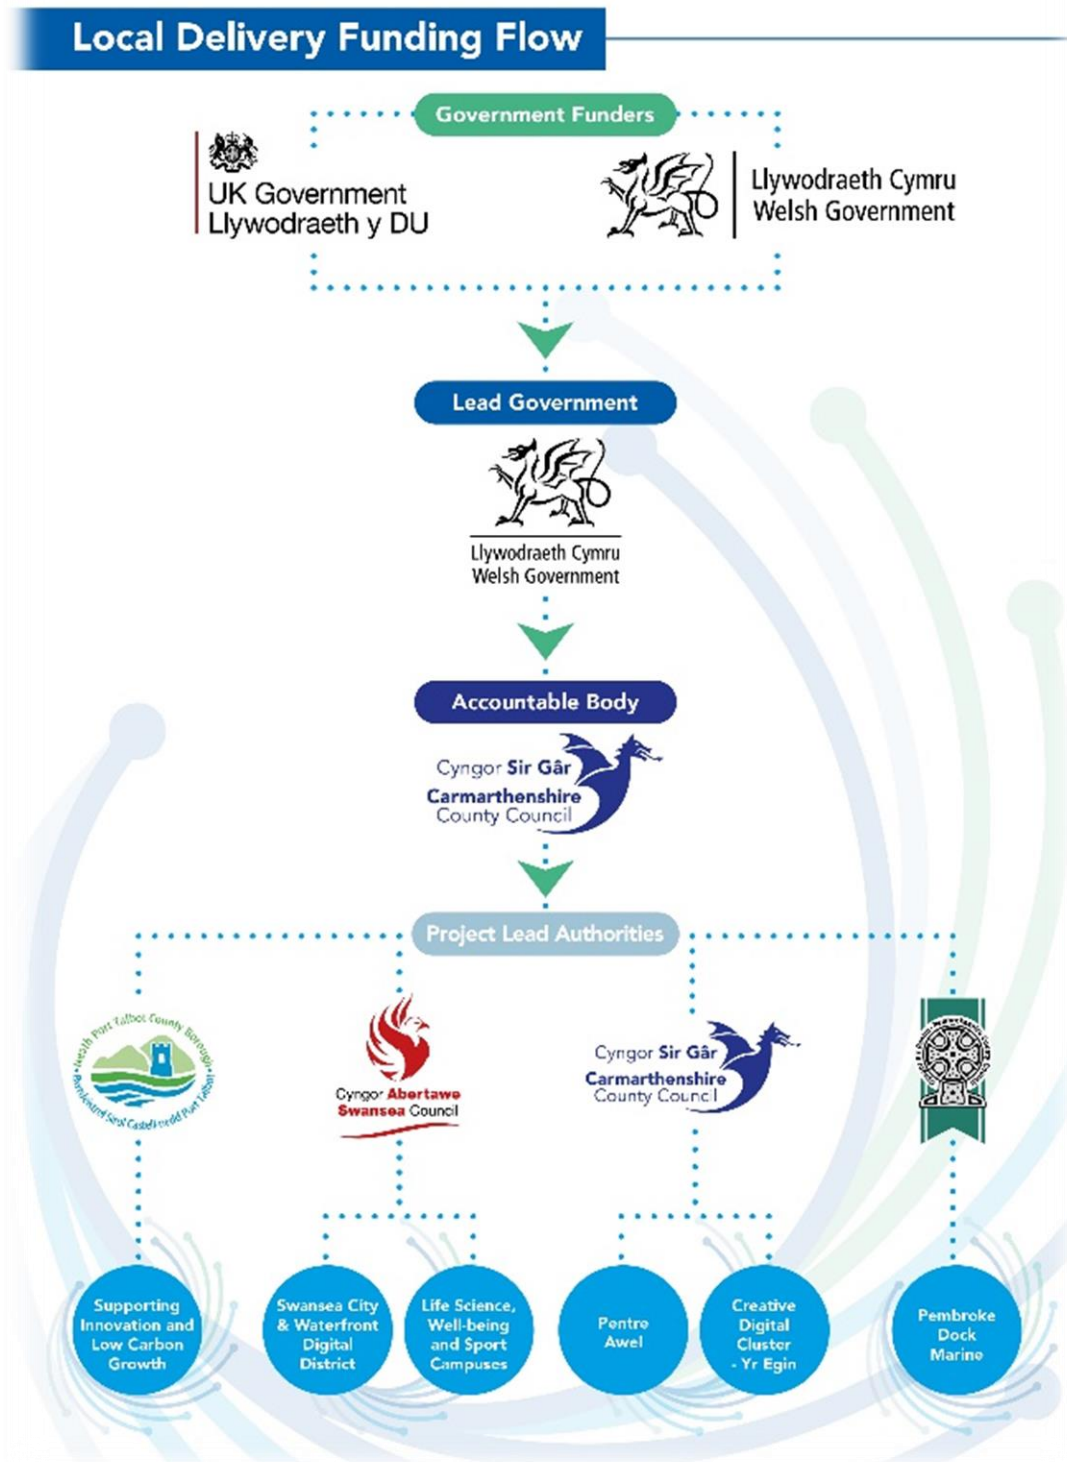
Local Delivery Funding Flow

Government Funders

UK Government
Llywodraeth y DU

Llywodraeth Cymru
Welsh Government

Lead Government

Llywodraeth Cymru
Welsh Government

Accountable Body

Cyngor Sir Gâr
Carmarthenshire
County Council

Project Lead Authorities

Neath Port Talbot County Borough
Bwrdeistref Sirol Castell-nedd Port Talbot

Cyngor Abertawe
Swansea Council

Cyngor Sir Gâr
Carmarthenshire
County Council

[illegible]

Supporting Innovation and Low Carbon Growth

Swansea City & Waterfront Digital District

Life Science, Well-being and Sport Campuses

Pentre Awel

Creative Digital Cluster - Yr Egin

Pembroke Dock Marine